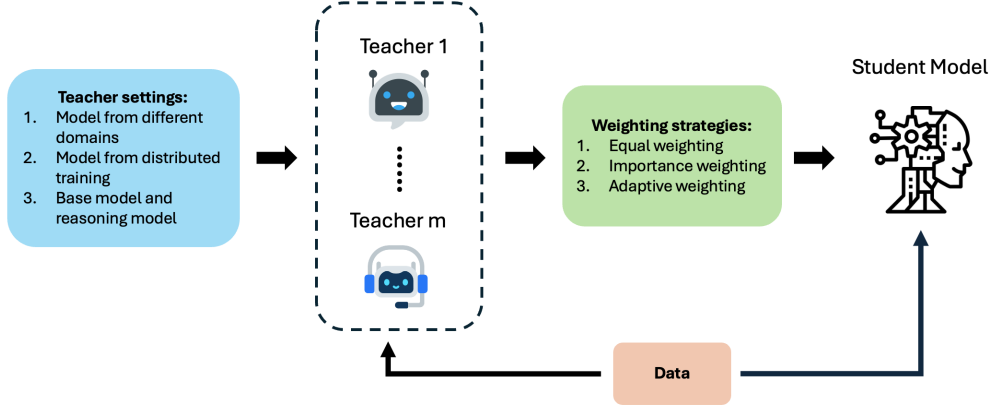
Teacher settings:
1. Model from different domains
2. Model from distributed training
3. Base model and reasoning model

Teacher 1

Teacher m

Weighting strategies:
1. Equal weighting
2. Importance weighting
3. Adaptive weighting

Student Model

Data